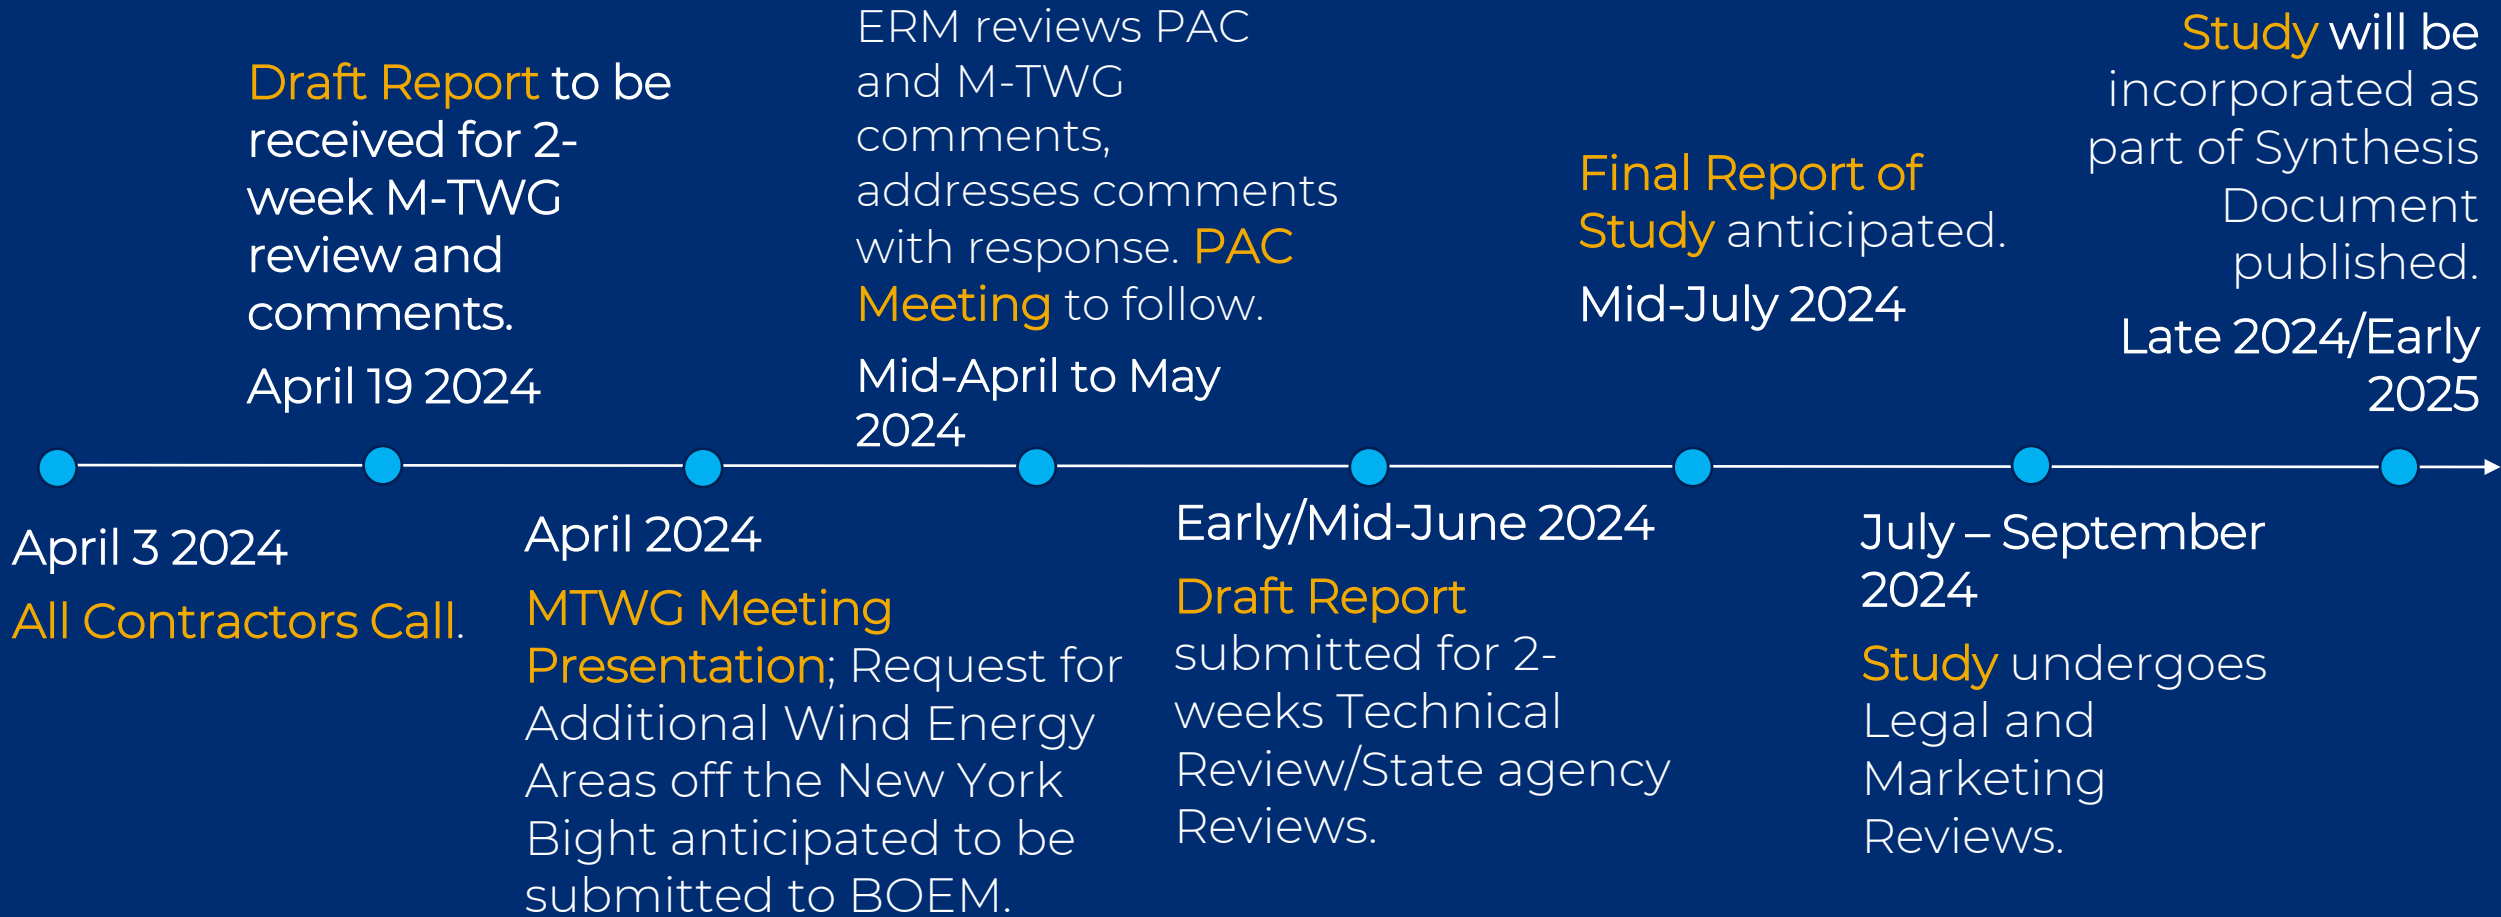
April 3 2024

All Contractors Call.

Draft Report to be received for 2-week M-TWG review and comments.

April 19 2024

April 2024

MTWG Meeting Presentation; Request for Additional Wind Energy Areas off the New York Bight anticipated to be submitted to BOEM.

ERM reviews PAC and M-TWG comments, addresses comments with response. PAC Meeting to follow.

Mid-April to May 2024

Early/Mid-June 2024

Draft Report submitted for 2-weeks Technical Review/State agency Reviews.

Final Report of Study anticipated.

Mid-July 2024

July – September 2024

Study undergoes Legal and Marketing Reviews.

Study will be incorporated as part of Synthesis Document published.

Late 2024/Early 2025